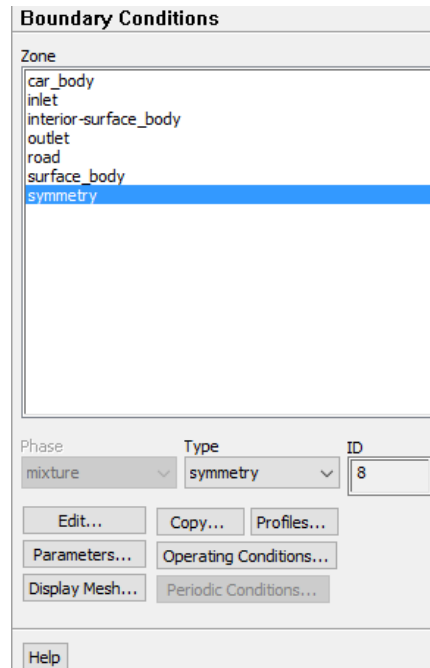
Boundary Conditions

Zone

car_body
inlet
interior-surface_body
outlet
road
surface_body
symmetry

Phase
mixture

Type
symmetry

ID
8

Edit...
Copy...
Profiles...
Parameters...
Operating Conditions...
Display Mesh...
Periodic Conditions...

Help